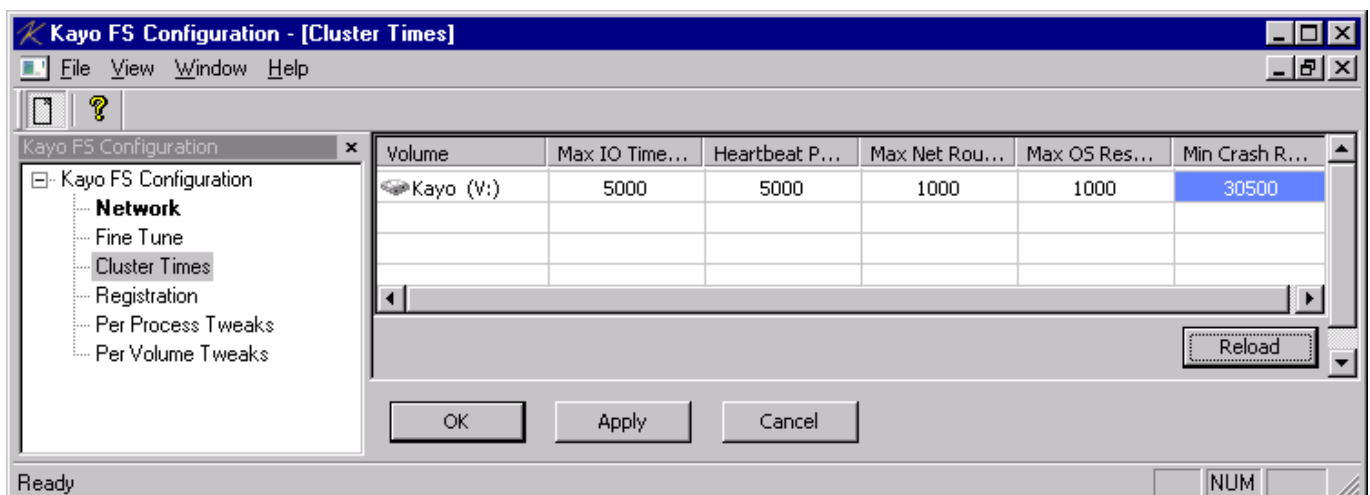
Kayo FS Configuration - [Cluster Times]

File View Window Help

Kayo FS Configuration ×

Kayo FS Configuration
Network
Fine Tune
Cluster Times
Registration
Per Process Tweaks
Per Volume Tweaks

| Volume | Max IO Time... | Heartbeat P... | Max Net Rou... | Max OS Res... | Min Crash R... |
|---|---|---|---|---|---|
| Kayo (V:) | 5000 | 5000 | 1000 | 1000 | 30500 |

Reload

OK Apply Cancel

Ready NUM